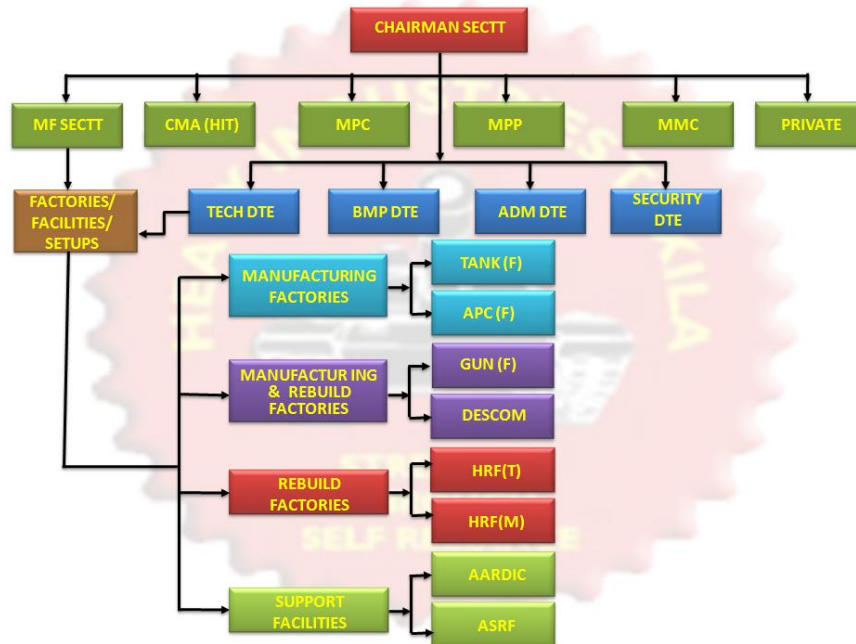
CHAIRMAN SECTT

MF SECTT

CMA (HIT)

MPC

MPP

MMC

PRIVATE

FACTORIES/ FACILITIES/ SETUPS

TECH DTE

BMP DTE

ADM DTE

SECURITY DTE

MANUFACTURING FACTORIES

TANK (F)

APC (F)

MANUFACTUR ING & REBUILD FACTORIES

GUN (F)

DESCOM

REBUILD FACTORIES

HRF(T)

HRF(M)

SUPPORT FACILITIES

AARDIC

ASRF